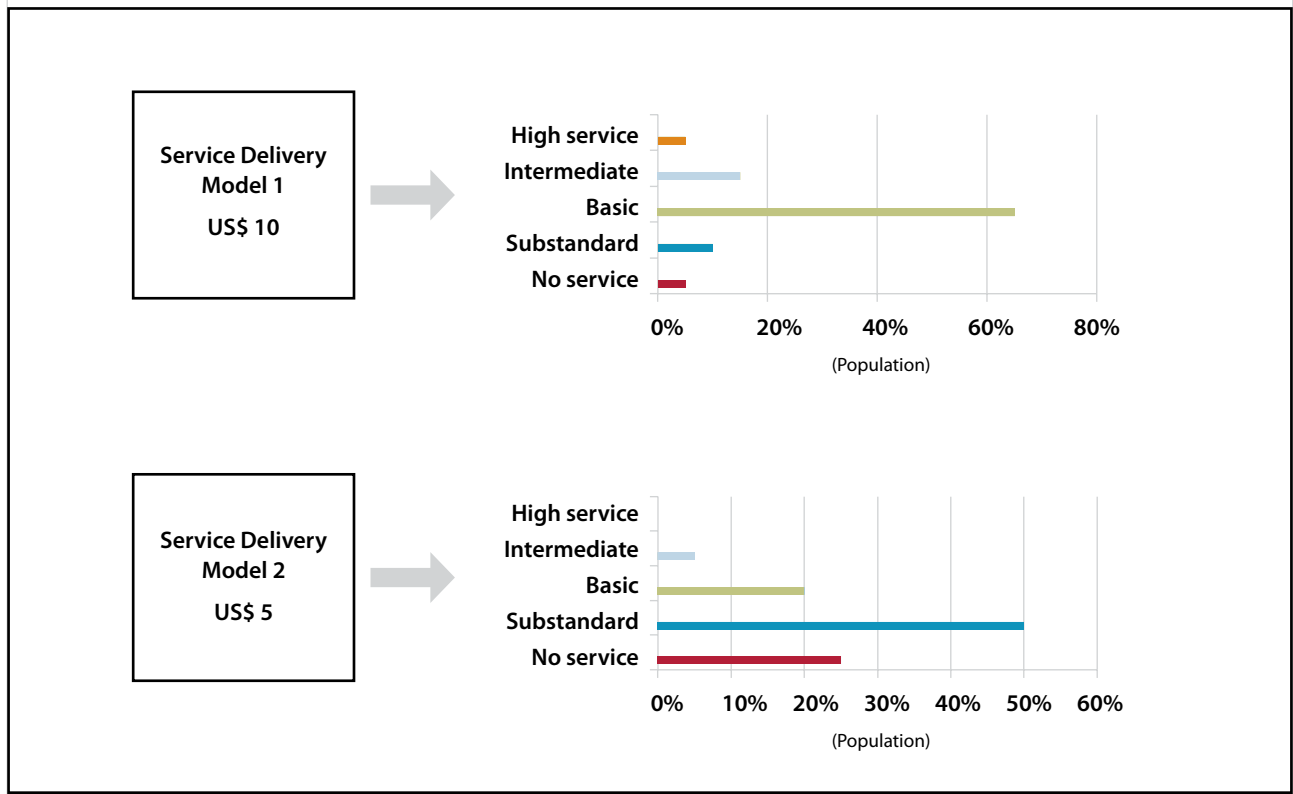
Service Delivery Model 1
US$ 10

High service
Intermediate
Basic
Substandard
No service

0% 20% 40% 60% 80%
(Population)

Service Delivery Model 2
US$ 5

High service
Intermediate
Basic
Substandard
No service

0% 10% 20% 30% 40% 50% 60%
(Population)